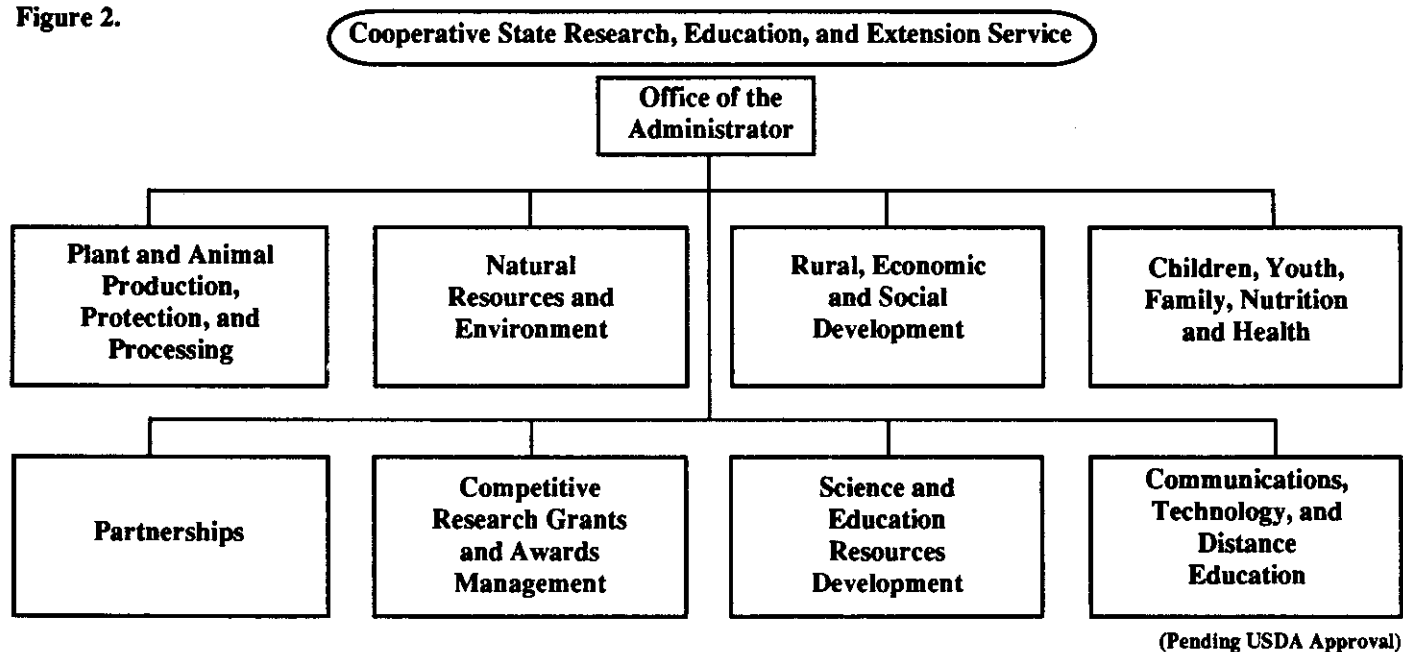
Figure 2.

Cooperative State Research, Education, and Extension Service

Office of the Administrator

Plant and Animal Production, Protection, and Processing

Natural Resources and Environment

Rural, Economic and Social Development

Children, Youth, Family, Nutrition and Health

Partnerships

Competitive Research Grants and Awards Management

Science and Education Resources Development

Communications, Technology, and Distance Education

(Pending USDA Approval)